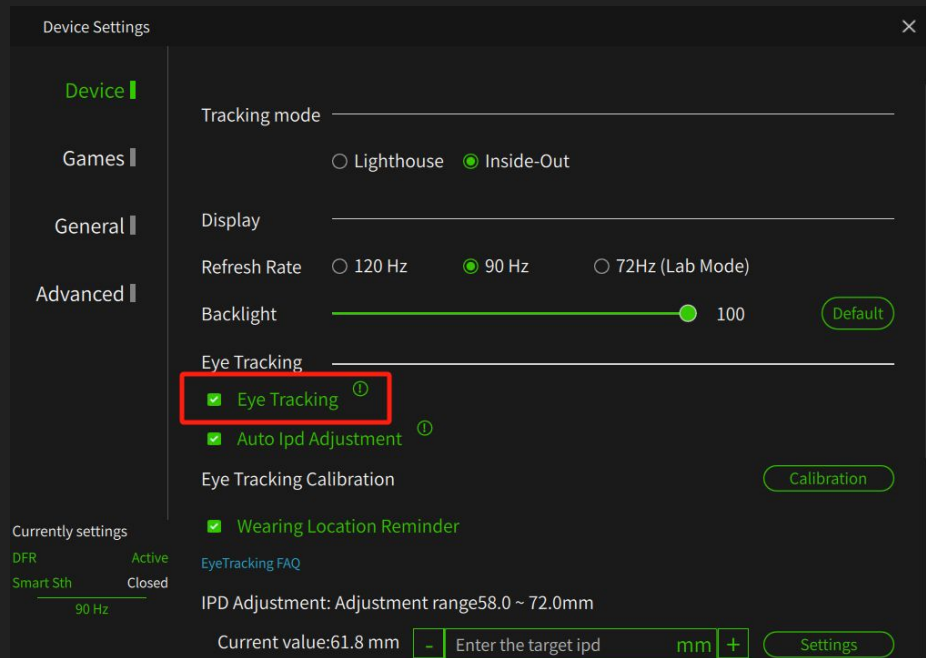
Device Settings

Device
Games
General
Advanced

Tracking mode
Lighthouse Inside-Out

Display
Refresh Rate 120 Hz 90 Hz 72Hz (Lab Mode)
Backlight 100 Default

Eye Tracking
Eye Tracking
Auto Ipd Adjustment
Eye Tracking Calibration Calibration
Wearing Location Reminder
EyeTracking FAQ
IPD Adjustment: Adjustment range58.0 ~ 72.0mm
Current value:61.8 mm - Enter the target ipd mm + Settings

Currently settings
DFR Active
Smart Sth Closed
90 Hz